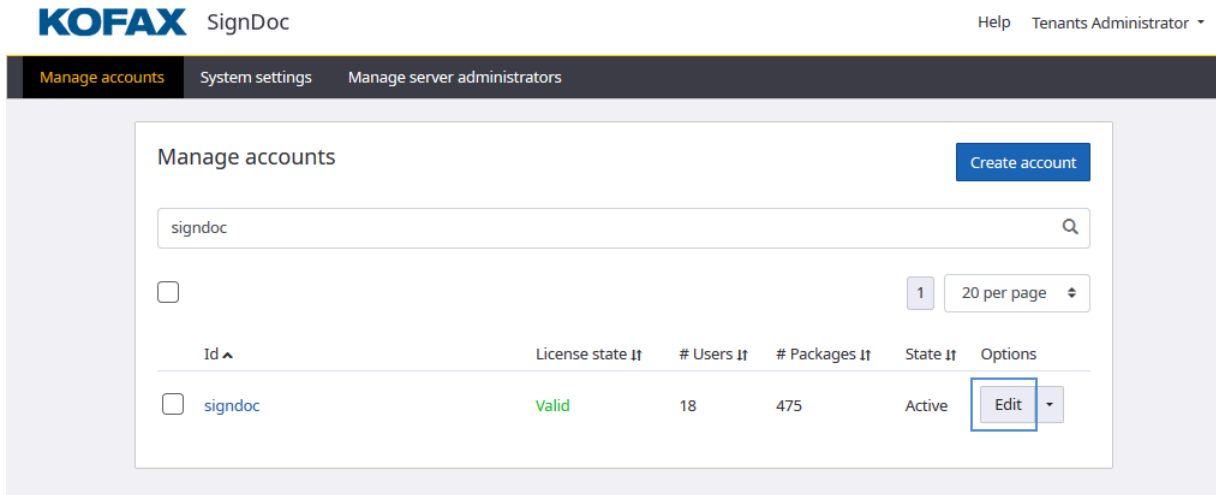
KOFAX SignDoc

Help Tenants Administrator

Manage accounts System settings Manage server administrators

Manage accounts

Create account

signdoc

1 20 per page

| | Id | License state | # Users | # Packages | State | Options |
|---|---|---|---|---|---|---|
| | signdoc | Valid | 18 | 475 | Active | Edit |